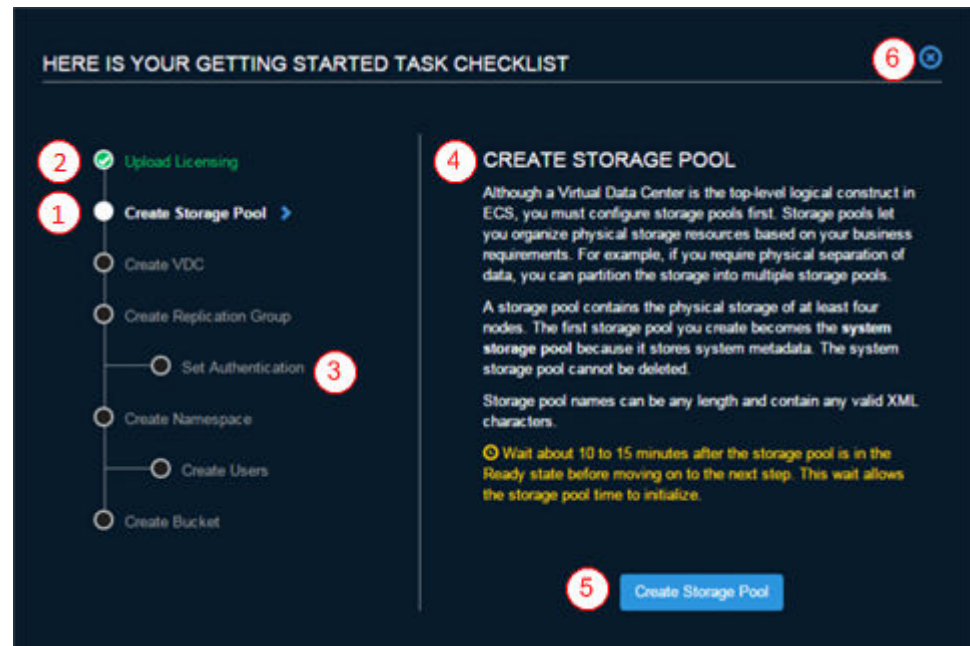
HERE IS YOUR GETTING STARTED TASK CHECKLIST

6

2 Upload Licensing

1 Create Storage Pool

Create VDC

Create Replication Group

Set Authentication 3

Create Namespace

Create Users

Create Bucket

4 CREATE STORAGE POOL

Although a Virtual Data Center is the top-level logical construct in ECS, you must configure storage pools first. Storage pools let you organize physical storage resources based on your business requirements. For example, if you require physical separation of data, you can partition the storage into multiple storage pools.

A storage pool contains the physical storage of at least four nodes. The first storage pool you create becomes the **system storage pool** because it stores system metadata. The system storage pool cannot be deleted.

Storage pool names can be any length and contain any valid XML characters.

Wait about 10 to 15 minutes after the storage pool is in the Ready state before moving on to the next step. This wait allows the storage pool time to initialize.

5 Create Storage Pool